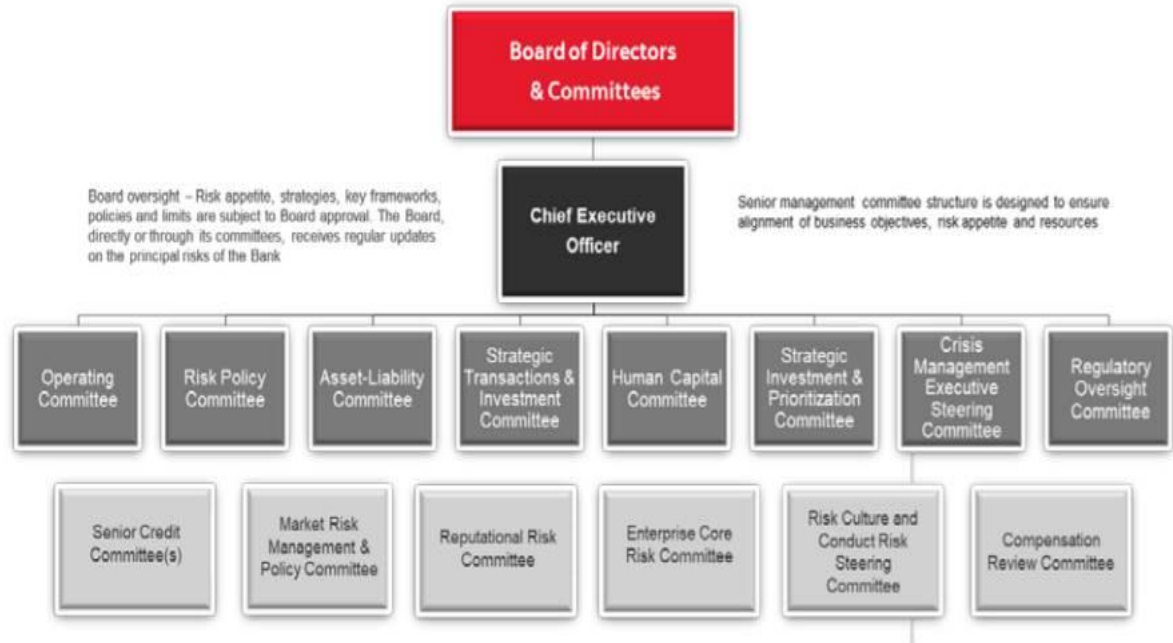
Board of Directors & Committees

Board oversight – Risk appetite, strategies, key frameworks, policies and limits are subject to Board approval. The Board, directly or through its committees, receives regular updates on the principal risks of the Bank

Chief Executive Officer

Senior management committee structure is designed to ensure alignment of business objectives, risk appetite and resources

Operating Committee

Risk Policy Committee

Asset-Liability Committee

Strategic Transactions & Investment Committee

Human Capital Committee

Strategic Investment & Prioritization Committee

Crisis Management Executive Steering Committee

Regulatory Oversight Committee

Senior Credit Committee(s)

Market Risk Management & Policy Committee

Reputational Risk Committee

Enterprise Core Risk Committee

Risk Culture and Conduct Risk Steering Committee

Compensation Review Committee